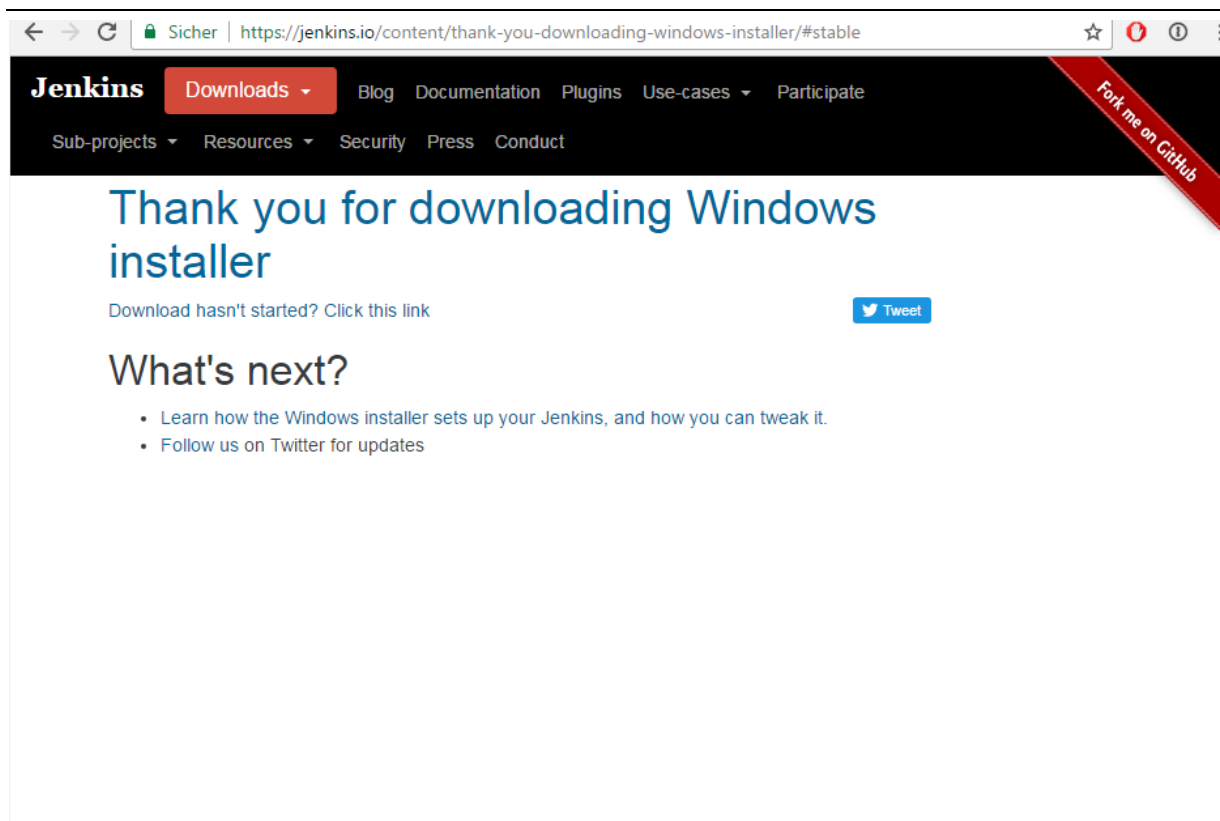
Sicher | https://jenkins.io/content/thank-you-downloading-windows-installer/#stable

Jenkins Downloads Blog Documentation Plugins Use-cases Participate
Sub-projects Resources Security Press Conduct

Fork me on GitHub

Thank you for downloading Windows installer

Download hasn't started? Click this link

Tweet

What's next?

- Learn how the Windows installer sets up your Jenkins, and how you can tweak it.
- Follow us on Twitter for updates